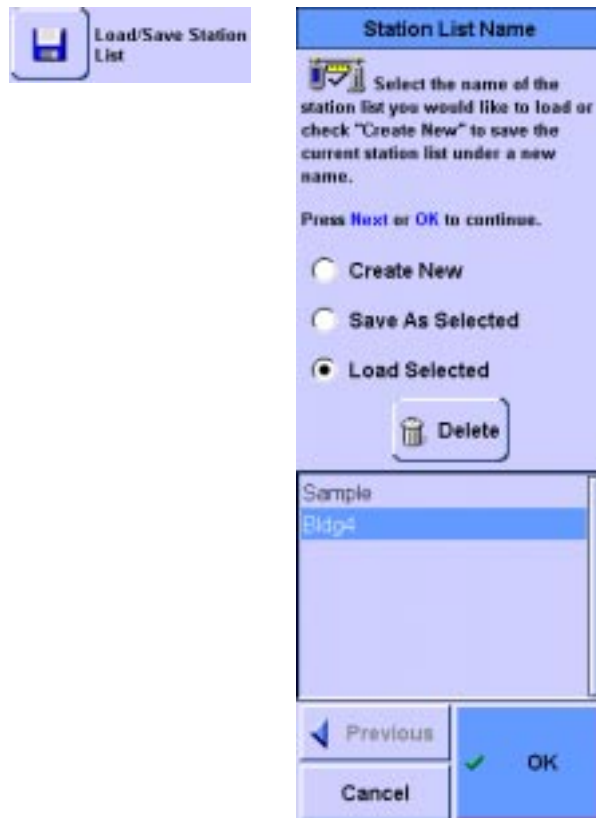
Load/Save Station List

Station List Name

Select the name of the station list you would like to load or check "Create New" to save the current station list under a new name.

Press Next or OK to continue.

Create New

Save As Selected

Load Selected

Delete

Sample
Bldg4

Previous

Cancel

OK